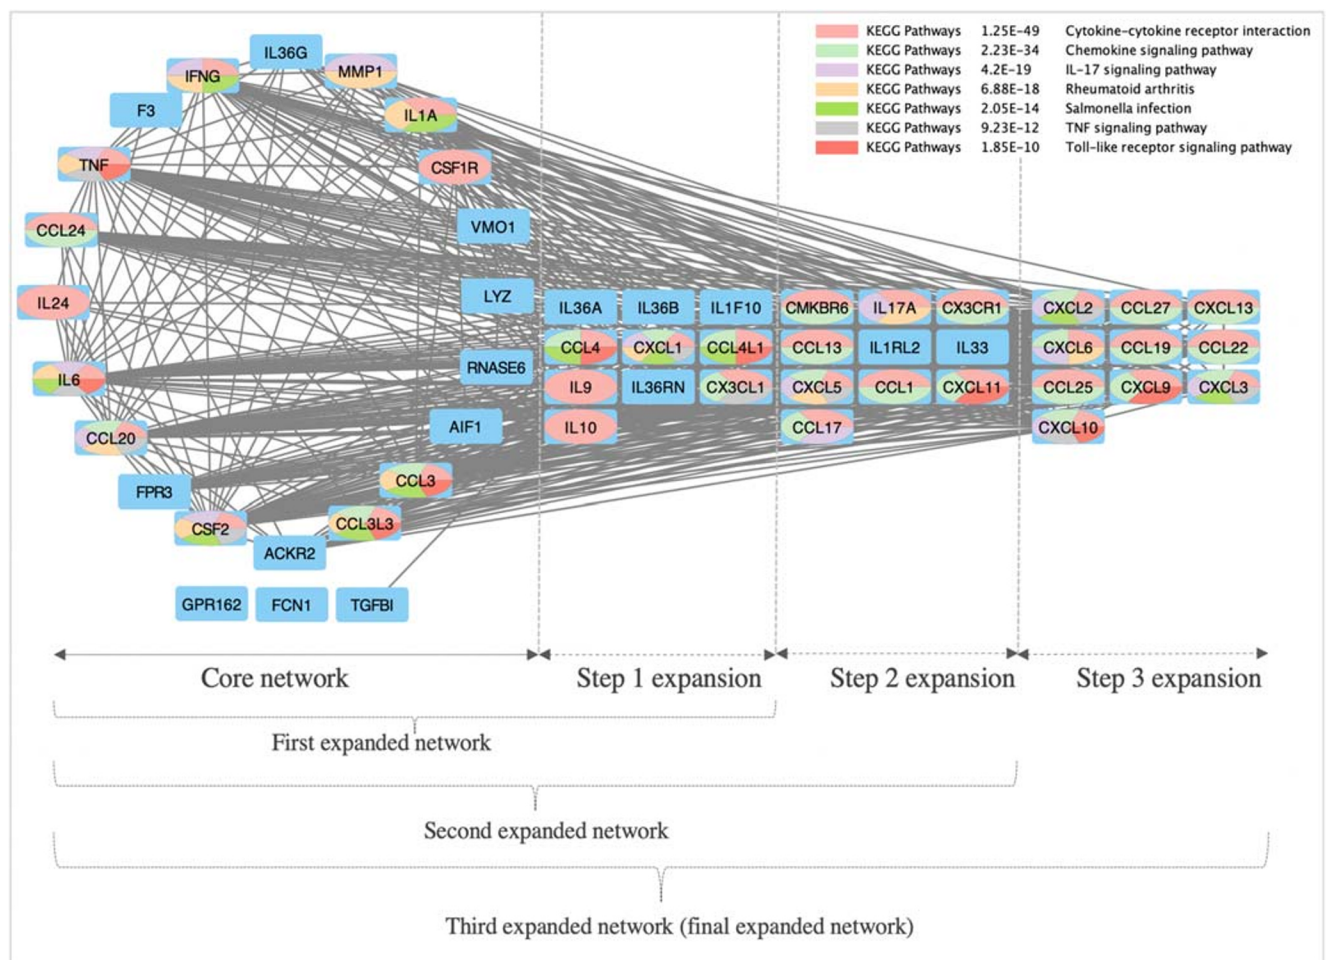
| | | |
|---|---|---|
| KEGG Pathways | 1.25E-49 | Cytokine-cytokine receptor interaction |
| KEGG Pathways | 2.23E-34 | Chemokine signaling pathway |
| KEGG Pathways | 4.2E-19 | IL-17 signaling pathway |
| KEGG Pathways | 6.88E-18 | Rheumatoid arthritis |
| KEGG Pathways | 2.05E-14 | Salmonella infection |
| KEGG Pathways | 9.23E-12 | TNF signaling pathway |
| KEGG Pathways | 1.85E-10 | Toll-like receptor signaling pathway |

IL36G
IFNG
MMP1
F3
IL1A
TNF
CSF1R
CCL24
VMO1
IL24
LYZ
IL6
RNASE6
CCL20
AIF1
FPR3
CCL3
CSF2
CCL3L3
ACKR2
GPR162
FCN1
TGFBI

IL36A IL36B IL1F10
CCL4 CXCL1 CCL4L1
IL9 IL36RN CX3CL1
IL10

CMKBR6 IL17A CX3CR1
CCL13 IL1RL2 IL33
CXCL5 CCL1 CXCL11
CCL17

CXCL2 CCL27 CXCL13
CXCL6 CCL19 CCL22
CCL25 CXCL9 CXCL3
CXCL10

Core network
Step 1 expansion
Step 2 expansion
Step 3 expansion
First expanded network
Second expanded network
Third expanded network (final expanded network)